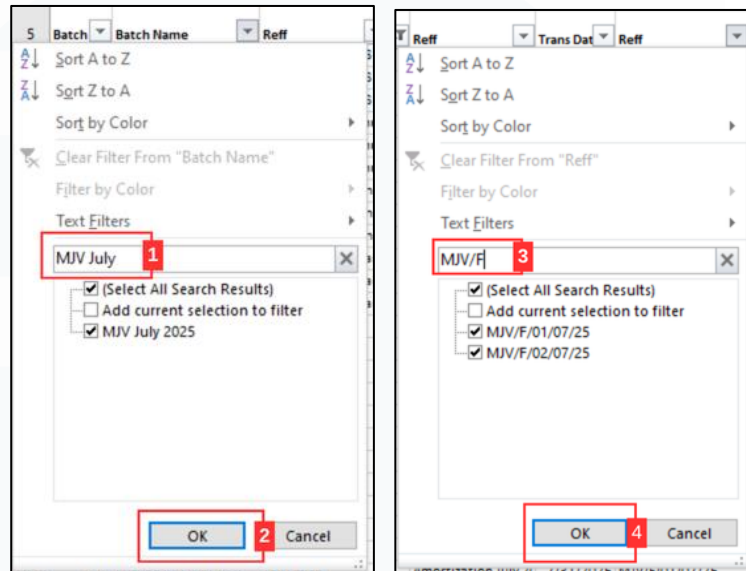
5 Batch Batch Name Reff

Sort A to Z
Sort Z to A
Sort by Color
Clear Filter From "Batch Name"
Filter by Color
Text Filters

MJV July 1

(Select All Search Results)
Add current selection to filter
MJV July 2025

OK 2 Cancel

Reff Trans Dat Reff

Sort A to Z
Sort Z to A
Sort by Color
Clear Filter From "Reff"
Filter by Color
Text Filters

MJV/F 3

(Select All Search Results)
Add current selection to filter
MJV/F/01/07/25
MJV/F/02/07/25

OK 4 Cancel